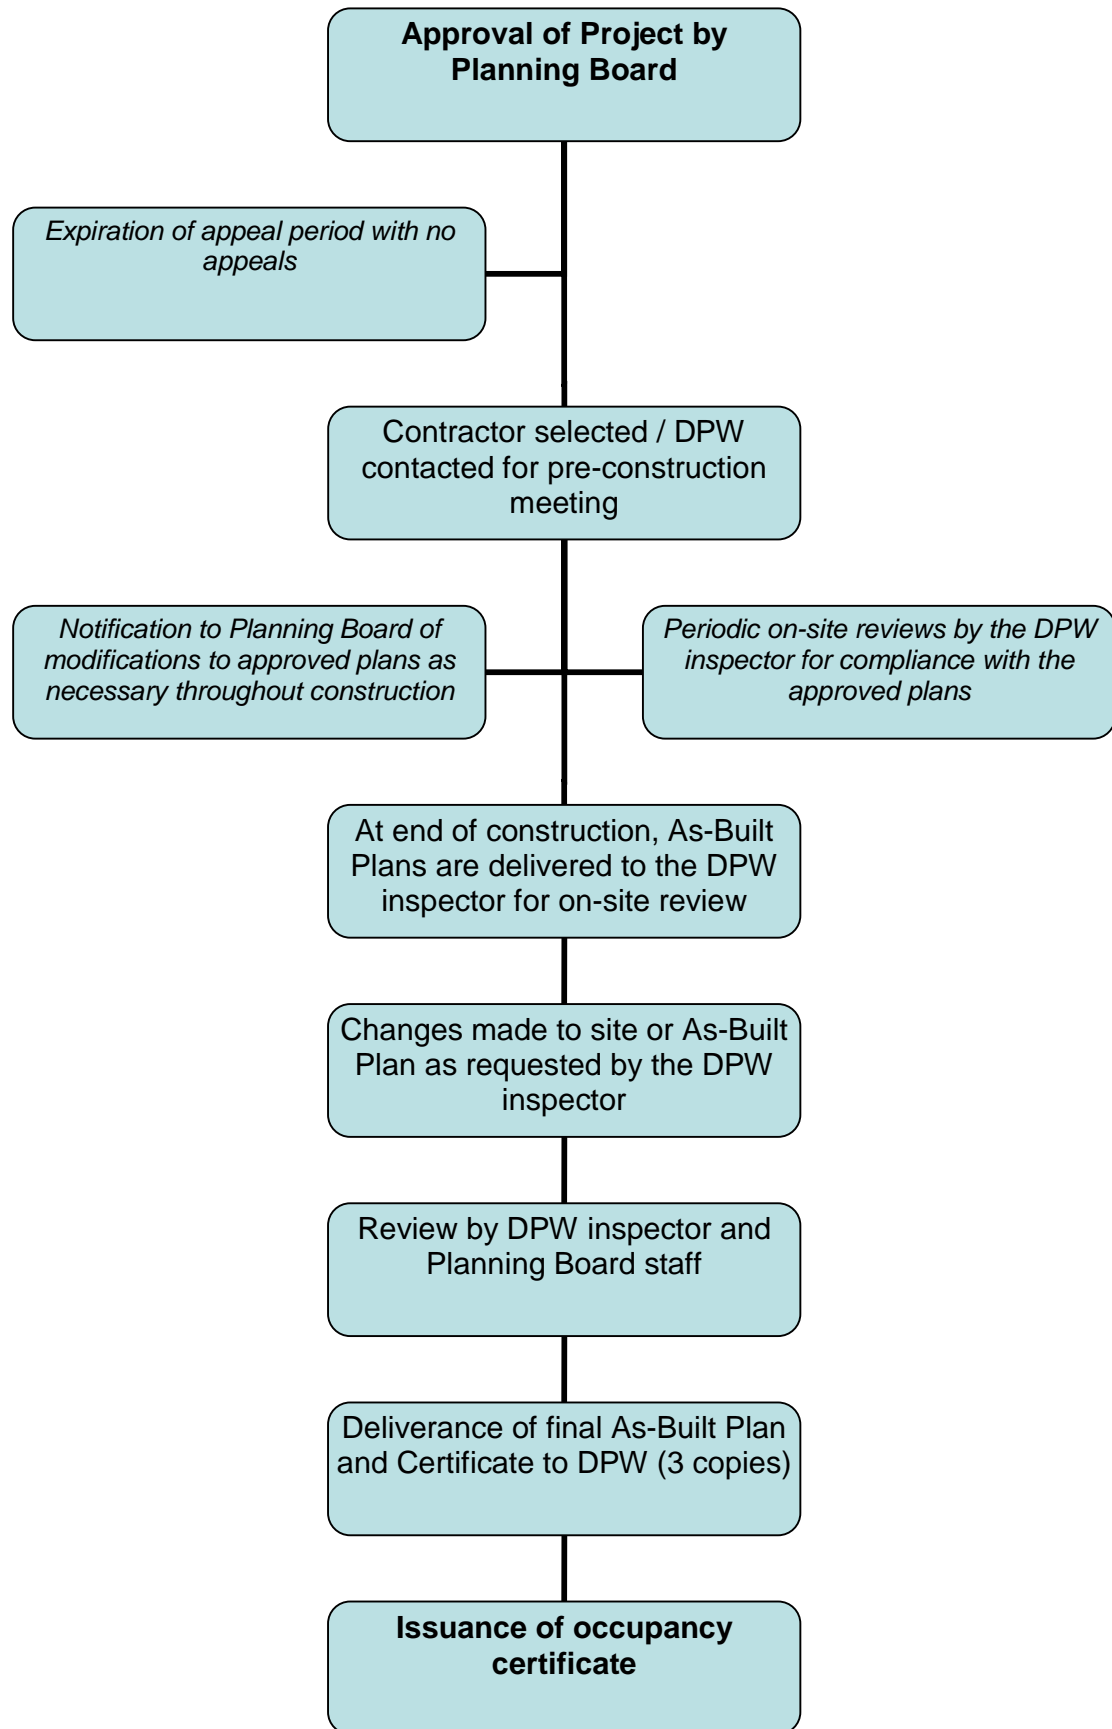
Approval of Project by Planning Board

Expiration of appeal period with no appeals

Contractor selected / DPW contacted for pre-construction meeting

Notification to Planning Board of modifications to approved plans as necessary throughout construction

Periodic on-site reviews by the DPW inspector for compliance with the approved plans

At end of construction, As-Built Plans are delivered to the DPW inspector for on-site review

Changes made to site or As-Built Plan as requested by the DPW inspector

Review by DPW inspector and Planning Board staff

Deliverance of final As-Built Plan and Certificate to DPW (3 copies)

Issuance of occupancy certificate